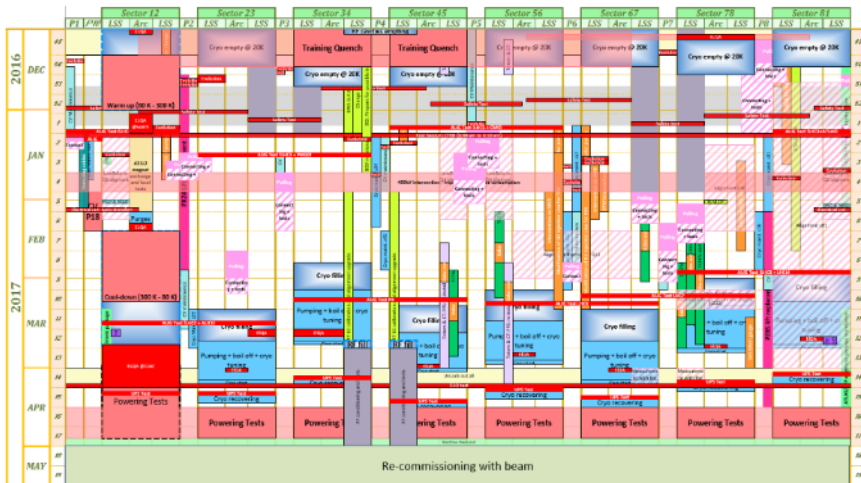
P1 | P1/P8 | Sector 12 | LSS | Arc | LSS | P2 | Sector 23 | LSS | Arc | LSS | P3 | Sector 34 | LSS | Arc | LSS | P4 | Sector 45 | LSS | Arc | LSS | P5 | Sector 56 | LSS | Arc | LSS | P6 | Sector 67 | LSS | Arc | LSS | P7 | Sector 78 | LSS | Arc | LSS | P8 | Sector 81 | LSS | Arc | LSS

2016
DEC

2017
JAN
FEB
MAR
APR
MAY

Cryo empty @ 20K
Training Quench
Training Quench
Cryo empty @ 20K
Cryo empty @ 20K
Cryo empty @ 20K
Cryo empty @ 20K
Cryo empty @ 20K

Warm up (80 K - 300 K)

P18
Purges

Cryo filling
Cryo filling
Cryo filling
Cryo filling
Cryo filling

Cool-down (300 K - 80 K)

Cryo tuning

Pumping + boil off + cryo tuning
Pumping + boil off + cryo tuning
Pumping + boil off + cryo tuning
Pumping + boil off + cryo tuning
Pumping + boil off + cryo tuning

Cryo recovering
Cryo recovering
Cryo recovering
Cryo recovering
Cryo recovering

Powering Tests
Powering Tests
Powering Tests
Powering Tests
Powering Tests
Powering Tests
Powering Tests
Powering Tests

Re-commissioning with beam